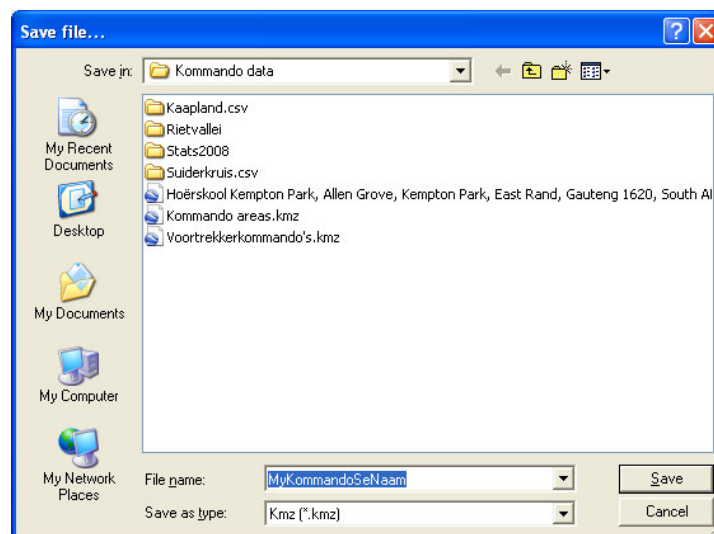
Save file...

Save in: Kommando data

My Recent Documents

Desktop

My Documents

My Computer

My Network Places

Kaapland.csv
Rietvallei
Stats2008
Suiderkruis.csv
Hoërskool Kempton Park, Allen Grove, Kempton Park, East Rand, Gauteng 1620, South A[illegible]
Kommando areas.kmz
Voortrekkerkommando's.kmz

File name: MyKommandoSeNaam

Save as type: Kmz (*.kmz)

Save

Cancel